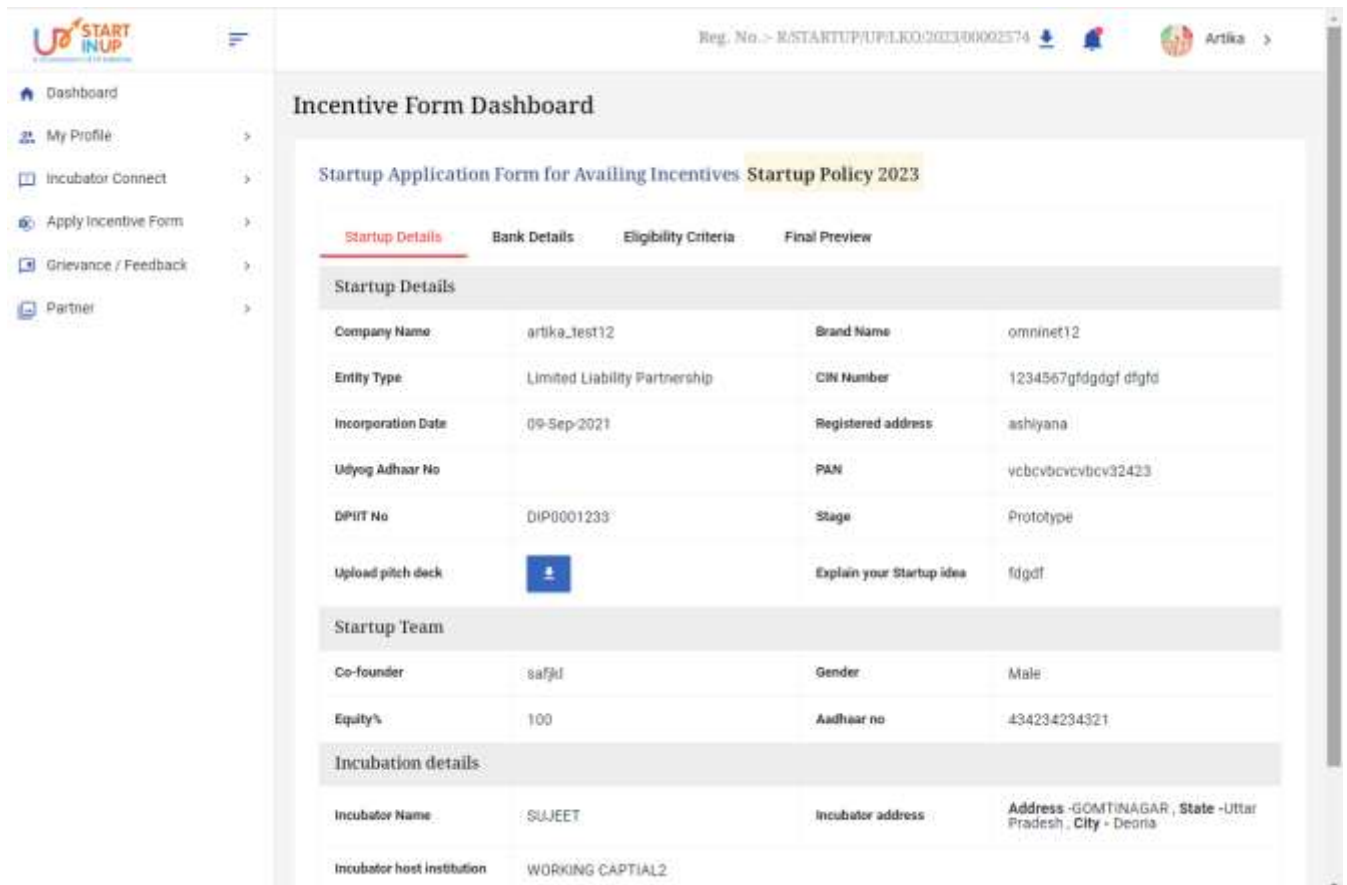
UP START INUP

Reg. No.:- R/STARTUP/UP/LKO/2023/00002574

Artika >

Dashboard
My Profile >
Incubator Connect >
Apply Incentive Form >
Grievance / Feedback >
Partner >

Incentive Form Dashboard

Startup Application Form for Availing Incentives Startup Policy 2023

Startup Details Bank Details Eligibility Criteria Final Preview

Startup Details

| | | | |
|---|---|---|---|
| Company Name | artika_test12 | Brand Name | omninet12 |
| Entity Type | Limited Liability Partnership | CIN Number | 1234567gfdgdgf dfgfd |
| Incorporation Date | 09-Sep-2021 | Registered address | ashiyana |
| Udyog Adhaar No | | PAN | vcbcvbcvcvbcv32423 |
| DPIIT No | DIP0001233 | Stage | Prototype |
| Upload pitch deck | | Explain your Startup idea | fdgdf |

Startup Team

| | | | |
|---|---|---|---|
| Co-founder | safjkl | Gender | Male |
| Equity% | 100 | Aadhaar no | 434234234321 |

Incubation details

| | | | |
|---|---|---|---|
| Incubator Name | SUJEET | Incubator address | Address -GOMTINAGAR , State -Uttar Pradesh , City - Deoria |
| Incubator host institution | WORKING CAPTIAL2 | | |